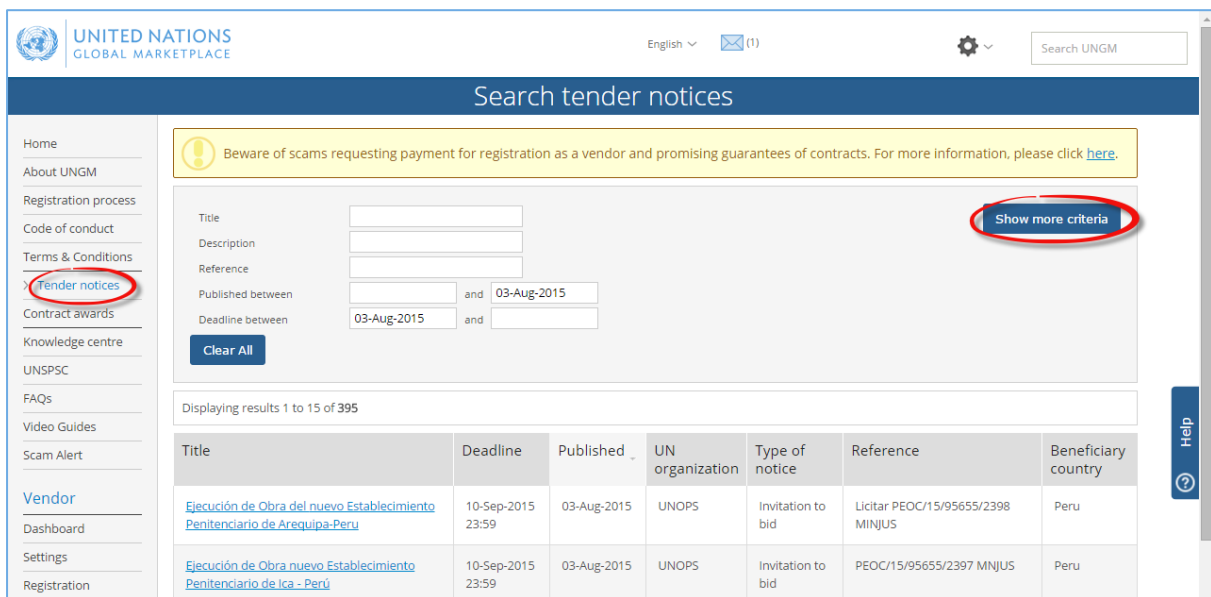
UNITED NATIONS
GLOBAL MARKETPLACE

English (1)

Search UNGM

Search tender notices

Home
About UNGM
Registration process
Code of conduct
Terms & Conditions
Tender notices
Contract awards
Knowledge centre
UNSPSC
FAQs
Video Guides
Scam Alert

Vendor
Dashboard
Settings
Registration

Beware of scams requesting payment for registration as a vendor and promising guarantees of contracts. For more information, please click here.

Title
Description
Reference
Published between and 03-Aug-2015
Deadline between 03-Aug-2015 and

Show more criteria

Clear All

Displaying results 1 to 15 of 395

| Title | Deadline | Published | UN organization | Type of notice | Reference | Beneficiary country |
|---|---|---|---|---|---|---|
| Ejecución de Obra del nuevo Establecimiento Penitenciario de Arequipa-Peru | 10-Sep-2015 23:59 | 03-Aug-2015 | UNOPS | Invitation to bid | Licitar PEOC/15/95655/2398 MINJUS | Peru |
| Ejecución de Obra nuevo Establecimiento Penitenciario de Ica - Perú | 10-Sep-2015 23:59 | 03-Aug-2015 | UNOPS | Invitation to bid | PEOC/15/95655/2397 MNJUS | Peru |

Help